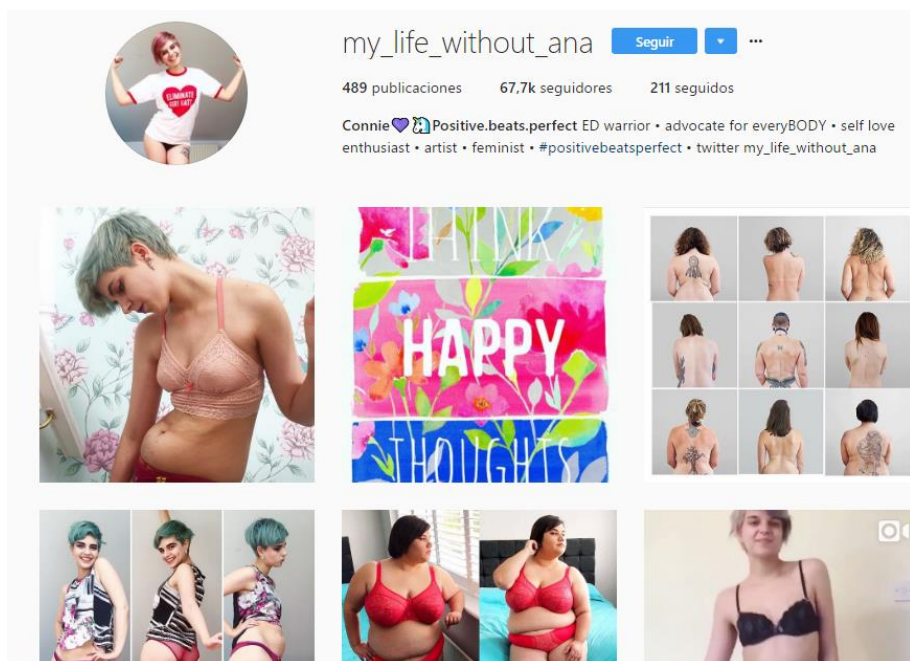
my_life_without_ana Seguir ▾ ...

489 publicaciones 67,7k seguidores 211 seguidos

Connie💜🦄Positive.beats.perfect ED warrior • advocate for everyBODY • self love enthusiast • artist • feminist • #positivebeatsperfect • twitter my_life_without_ana

ELIMINATE DIET CULT

THINK HAPPY THOUGHTS